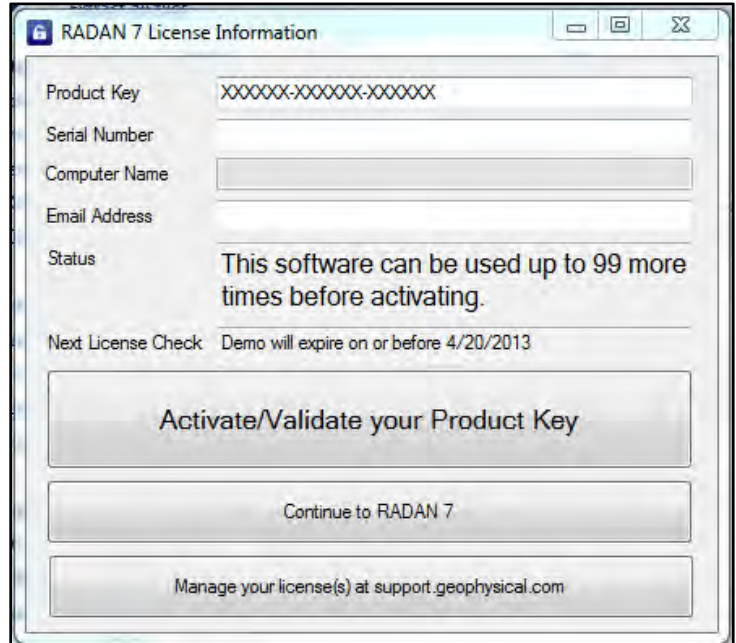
RADAN 7 License Information

Product Key XXXXXX-XXXXXX-XXXXXX

Serial Number

Computer Name

Email Address

Status This software can be used up to 99 more times before activating.

Next License Check Demo will expire on or before 4/20/2013

Activate/Validate your Product Key

Continue to RADAN 7

Manage your license(s) at support.geophysical.com